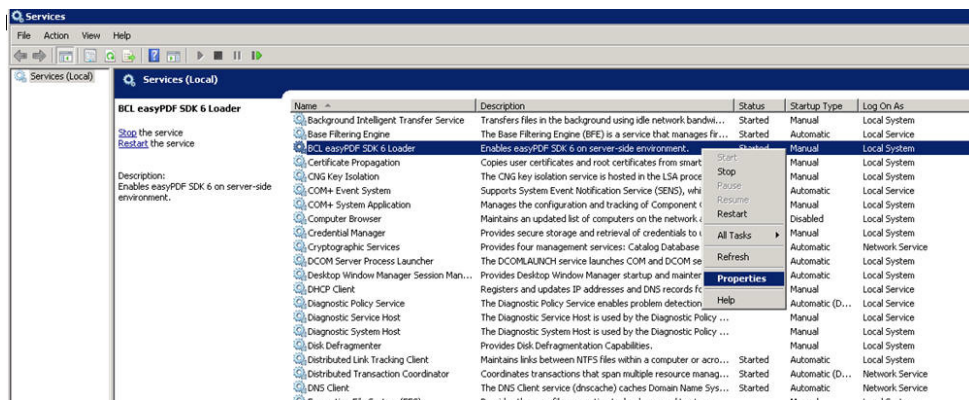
Services

File Action View Help

Services (Local)

Services (Local)

BCL easyPDF SDK 6 Loader

Stop the service
Restart the service

Description:
Enables easyPDF SDK 6 on server-side environment.

| Name | Description | Status | Startup Type | Log On As |
|---|---|---|---|---|
| Background Intelligent Transfer Service | Transfers files in the background using idle network bandwi... | Started | Manual | Local System |
| Base Filtering Engine | The Base Filtering Engine (BFE) is a service that manages fir... | Started | Automatic | Local Service |
| BCL easyPDF SDK 6 Loader | Enables easyPDF SDK 6 on server-side environment. | Started | Manual | Local System |
| Certificate Propagation | Copies user certificates and root certificates from smart | | Manual | Local System |
| CNG Key Isolation | The CNG Key Isolation service is hosted in the LSA proce | | Manual | Local System |
| COM+ Event System | Supports System Event Notification Service (SENS), whi | | Automatic | Local Service |
| COM+ System Application | Manages the configuration and tracking of Component ( | | Manual | Local System |
| Computer Browser | Maintains an updated list of computers on the network a | | Disabled | Local System |
| Credential Manager | Provides secure storage and retrieval of credentials to u | | Manual | Local System |
| Cryptographic Services | Provides four management services: Catalog Database | | Automatic | Network Service |
| DCOM Server Process Launcher | The DCOMLAUNCH service launches COM and DCOM se | | Automatic | Local System |
| Desktop Window Manager Session Man... | Provides Desktop Window Manager startup and mainter | | Automatic | Local System |
| DHCP Client | Registers and updates IP addresses and DNS records fo | | Manual | Local Service |
| Diagnostic Policy Service | The Diagnostic Policy Service enables problem detection | | Automatic (D... | Local Service |
| Diagnostic Service Host | The Diagnostic Service Host is used by the Diagnostic Policy ... | | Manual | Local Service |
| Diagnostic System Host | The Diagnostic System Host is used by the Diagnostic Policy ... | | Manual | Local System |
| Disk Defragmenter | Provides Disk Defragmentation Capabilities. | | Manual | Local System |
| Distributed Link Tracking Client | Maintains links between NTFS files within a computer or acro... | Started | Automatic | Local System |
| Distributed Transaction Coordinator | Coordinates transactions that span multiple resource manag... | Started | Automatic (D... | Network Service |
| DNS Client | The DNS Client service (dnscache) caches Domain Name Sys... | Started | Automatic | Network Service |

Start
Stop
Pause
Resume
Restart
All Tasks
Refresh
Properties
Help